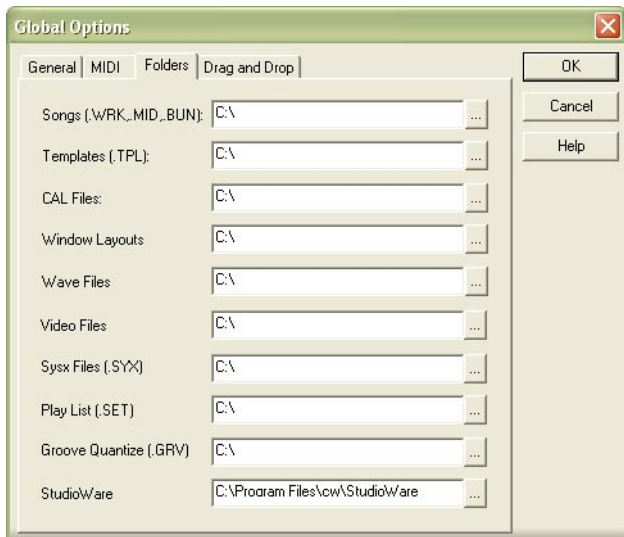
Global Options

General | MIDI | Folders | Drag and Drop

OK
Cancel
Help

| | | |
|---|---|---|
| Songs (.WRK,.MID,.BUN): | C:\ | ... |
| Templates (.TPL): | C:\ | ... |
| CAL Files: | C:\ | ... |
| Window Layouts | C:\ | ... |
| Wave Files | C:\ | ... |
| Video Files | C:\ | ... |
| Sysx Files (.SYX) | C:\ | ... |
| Play List (.SET) | C:\ | ... |
| Groove Quantize (.GRV) | C:\ | ... |
| StudioWare | C:\Program Files\cw\StudioWare | ... |